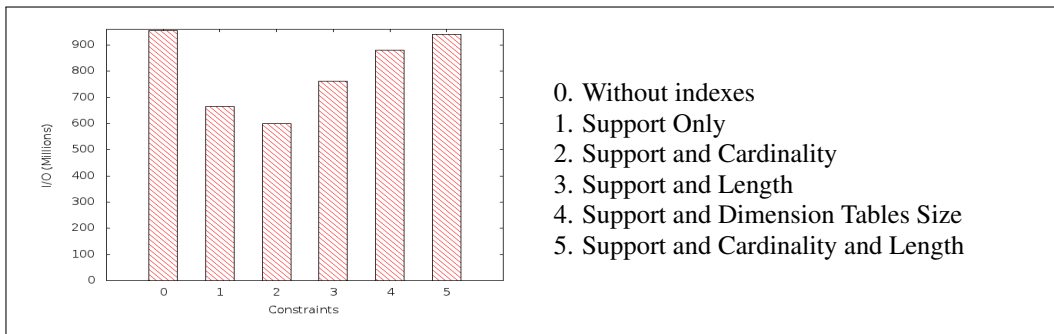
900
800
700
600
500
400
300
200
100
0

I/O (Millions)

0 1 2 3 4 5

Constraints

0. Without indexes
1. Support Only
2. Support and Cardinality
3. Support and Length
4. Support and Dimension Tables Size
5. Support and Cardinality and Length